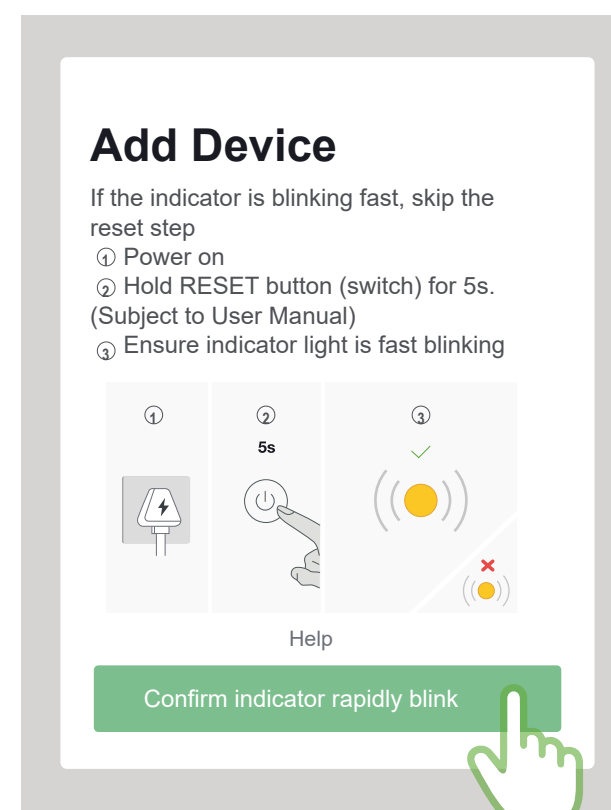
Add Device

If the indicator is blinking fast, skip the reset step
① Power on
② Hold RESET button (switch) for 5s. (Subject to User Manual)
③ Ensure indicator light is fast blinking

①

②
5s

③

Help

Confirm indicator rapidly blink